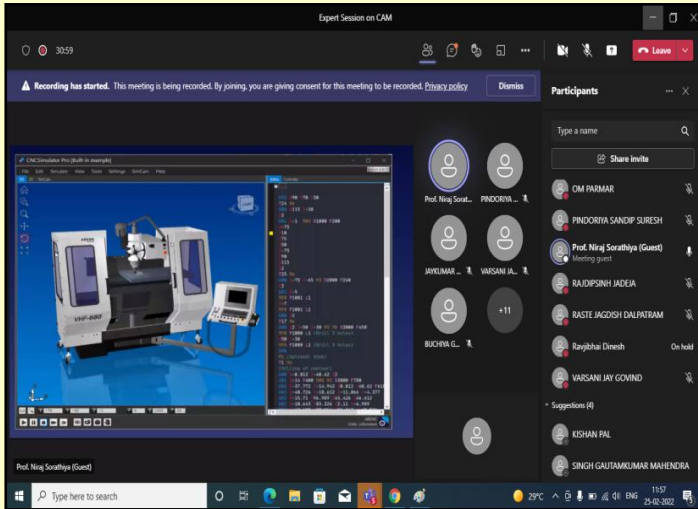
Expert Session on CAM

30:59

Leave

Recording has started. This meeting is being recorded. By joining, you are giving consent for this meeting to be recorded. Privacy policy

Dismiss

Participants

Type a name

Share invite

OM PARMAR

PINDORIYA SANDIP SURESH

Prof. Niraj Sorathiya (Guest)
Meeting guest

RAJDIPSINH JADEJA

RASTE JAGDISH DALPATRAM

Ravjibhai Dinesh
On hold

VARSANI JAY GOVIND

Suggestions (4)

KISHAN PAL

SINGH GAUTAMKUMAR MAHENDRA

CNCSimulator Pro (Built-in example)

VHF-600

Prof. Niraj Sorat...

PINDORIYA ...

JAYKUMAR ...

VARSANI JA...

BUCHIYA G...

+11

Prof. Niraj Sorathiya (Guest)

Type here to search

29°C

ENG

11:57
25-02-2022